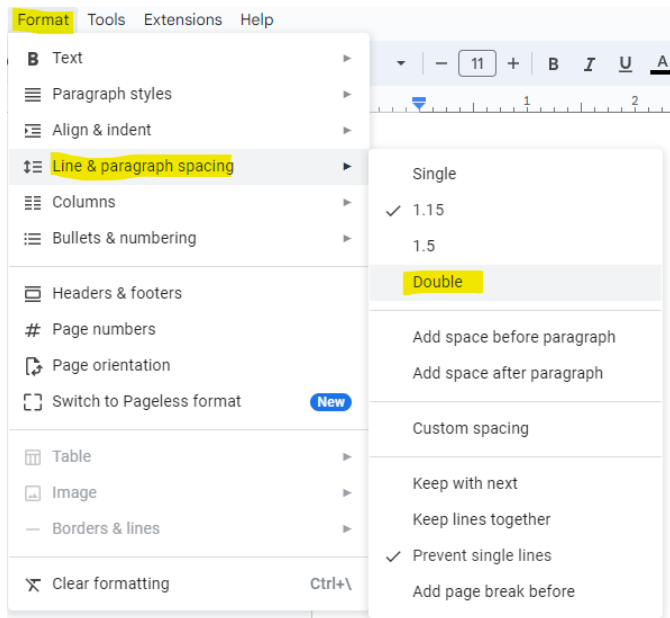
Format Tools Extensions Help

11 B I U A

1 2

Text
Paragraph styles
Align & indent
Line & paragraph spacing
Columns
Bullets & numbering

Headers & footers
Page numbers
Page orientation
Switch to Pageless format New

Table
Image
Borders & lines

Clear formatting Ctrl+\

Single
1.15
1.5
Double

Add space before paragraph
Add space after paragraph

Custom spacing

Keep with next
Keep lines together
Prevent single lines
Add page break before